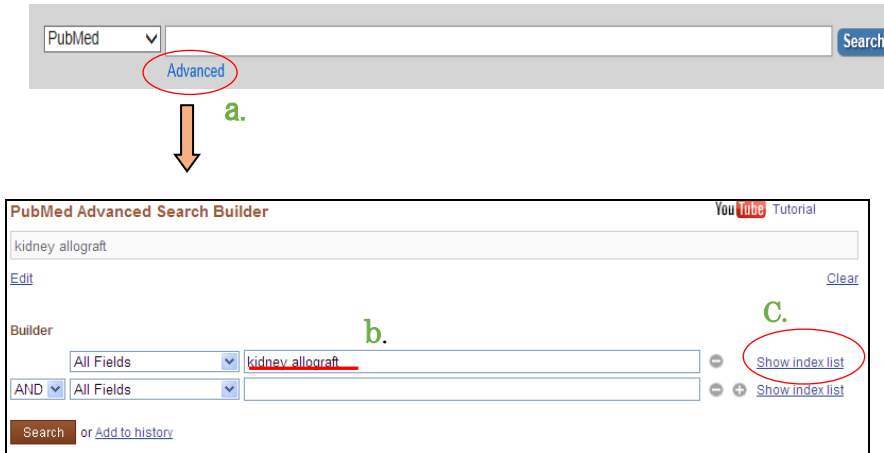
PubMed

Search

Advanced

a.

PubMed Advanced Search Builder

YouTube Tutorial

kidney allograft

Edit

Clear

Builder

b.

c.

All Fields

kidney allograft

Show index list

AND

All Fields

Show index list

Search

or Add to history